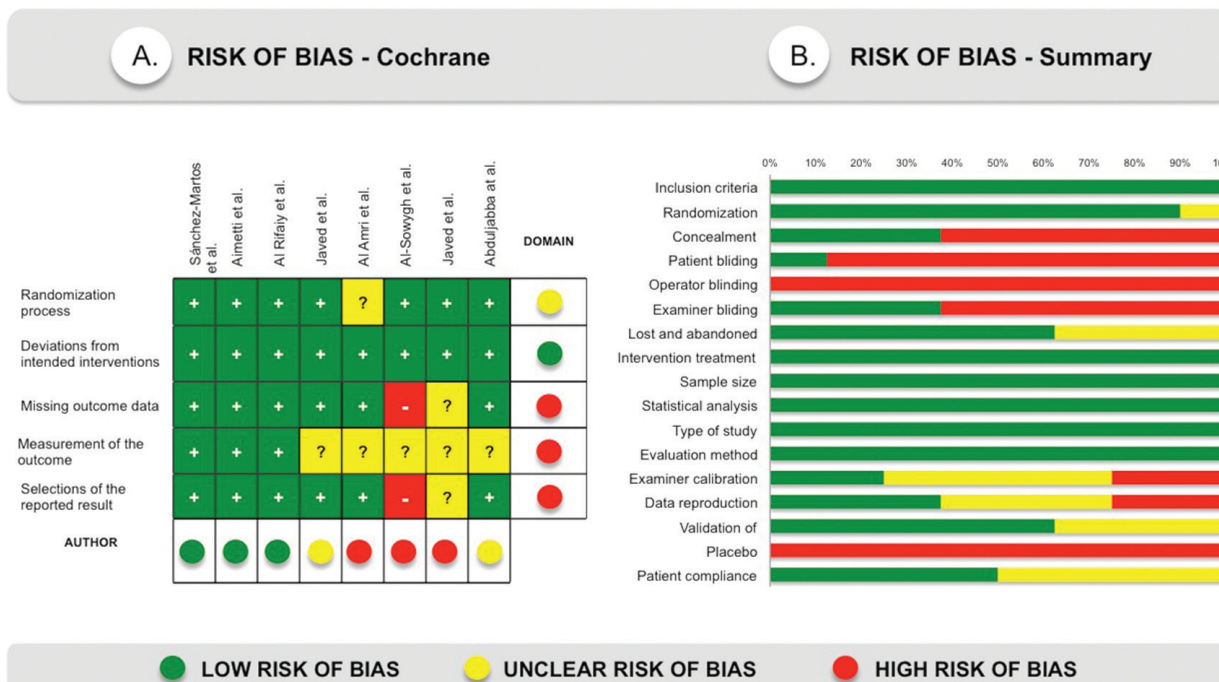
A. RISK OF BIAS - Cochrane

B. RISK OF BIAS - Summary

| | Sánchez-Martos et al. | Aimetti et al. | Al Rifaiy et al. | Javed et al. | Al Amri et al. | Al-Sowygh et al. | Javed et al. | Abdujabba at al. | DOMAIN |
|---|---|---|---|---|---|---|---|---|---|
| Randomization process | + | + | + | + | ? | + | + | + | |
| Deviations from intended interventions | + | + | + | + | + | + | + | + | |
| Missing outcome data | + | + | + | + | + | - | ? | + | |
| Measurement of the outcome | + | + | + | ? | ? | ? | ? | ? | |
| Selections of the reported result | + | + | + | + | + | - | ? | + | |
| AUTHOR | | | | | | | | | |

0% 10% 20% 30% 40% 50% 60% 70% 80% 90% 1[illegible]

Inclusion criteria
Randomization
Concealment
Patient bliding
Operator blinding
Examiner bliding
Lost and abandoned
Intervention treatment
Sample size
Statistical analysis
Type of study
Evaluation method
Examiner calibration
Data reproduction
Validation of
Placebo
Patient compliance

LOW RISK OF BIAS UNCLEAR RISK OF BIAS HIGH RISK OF BIAS